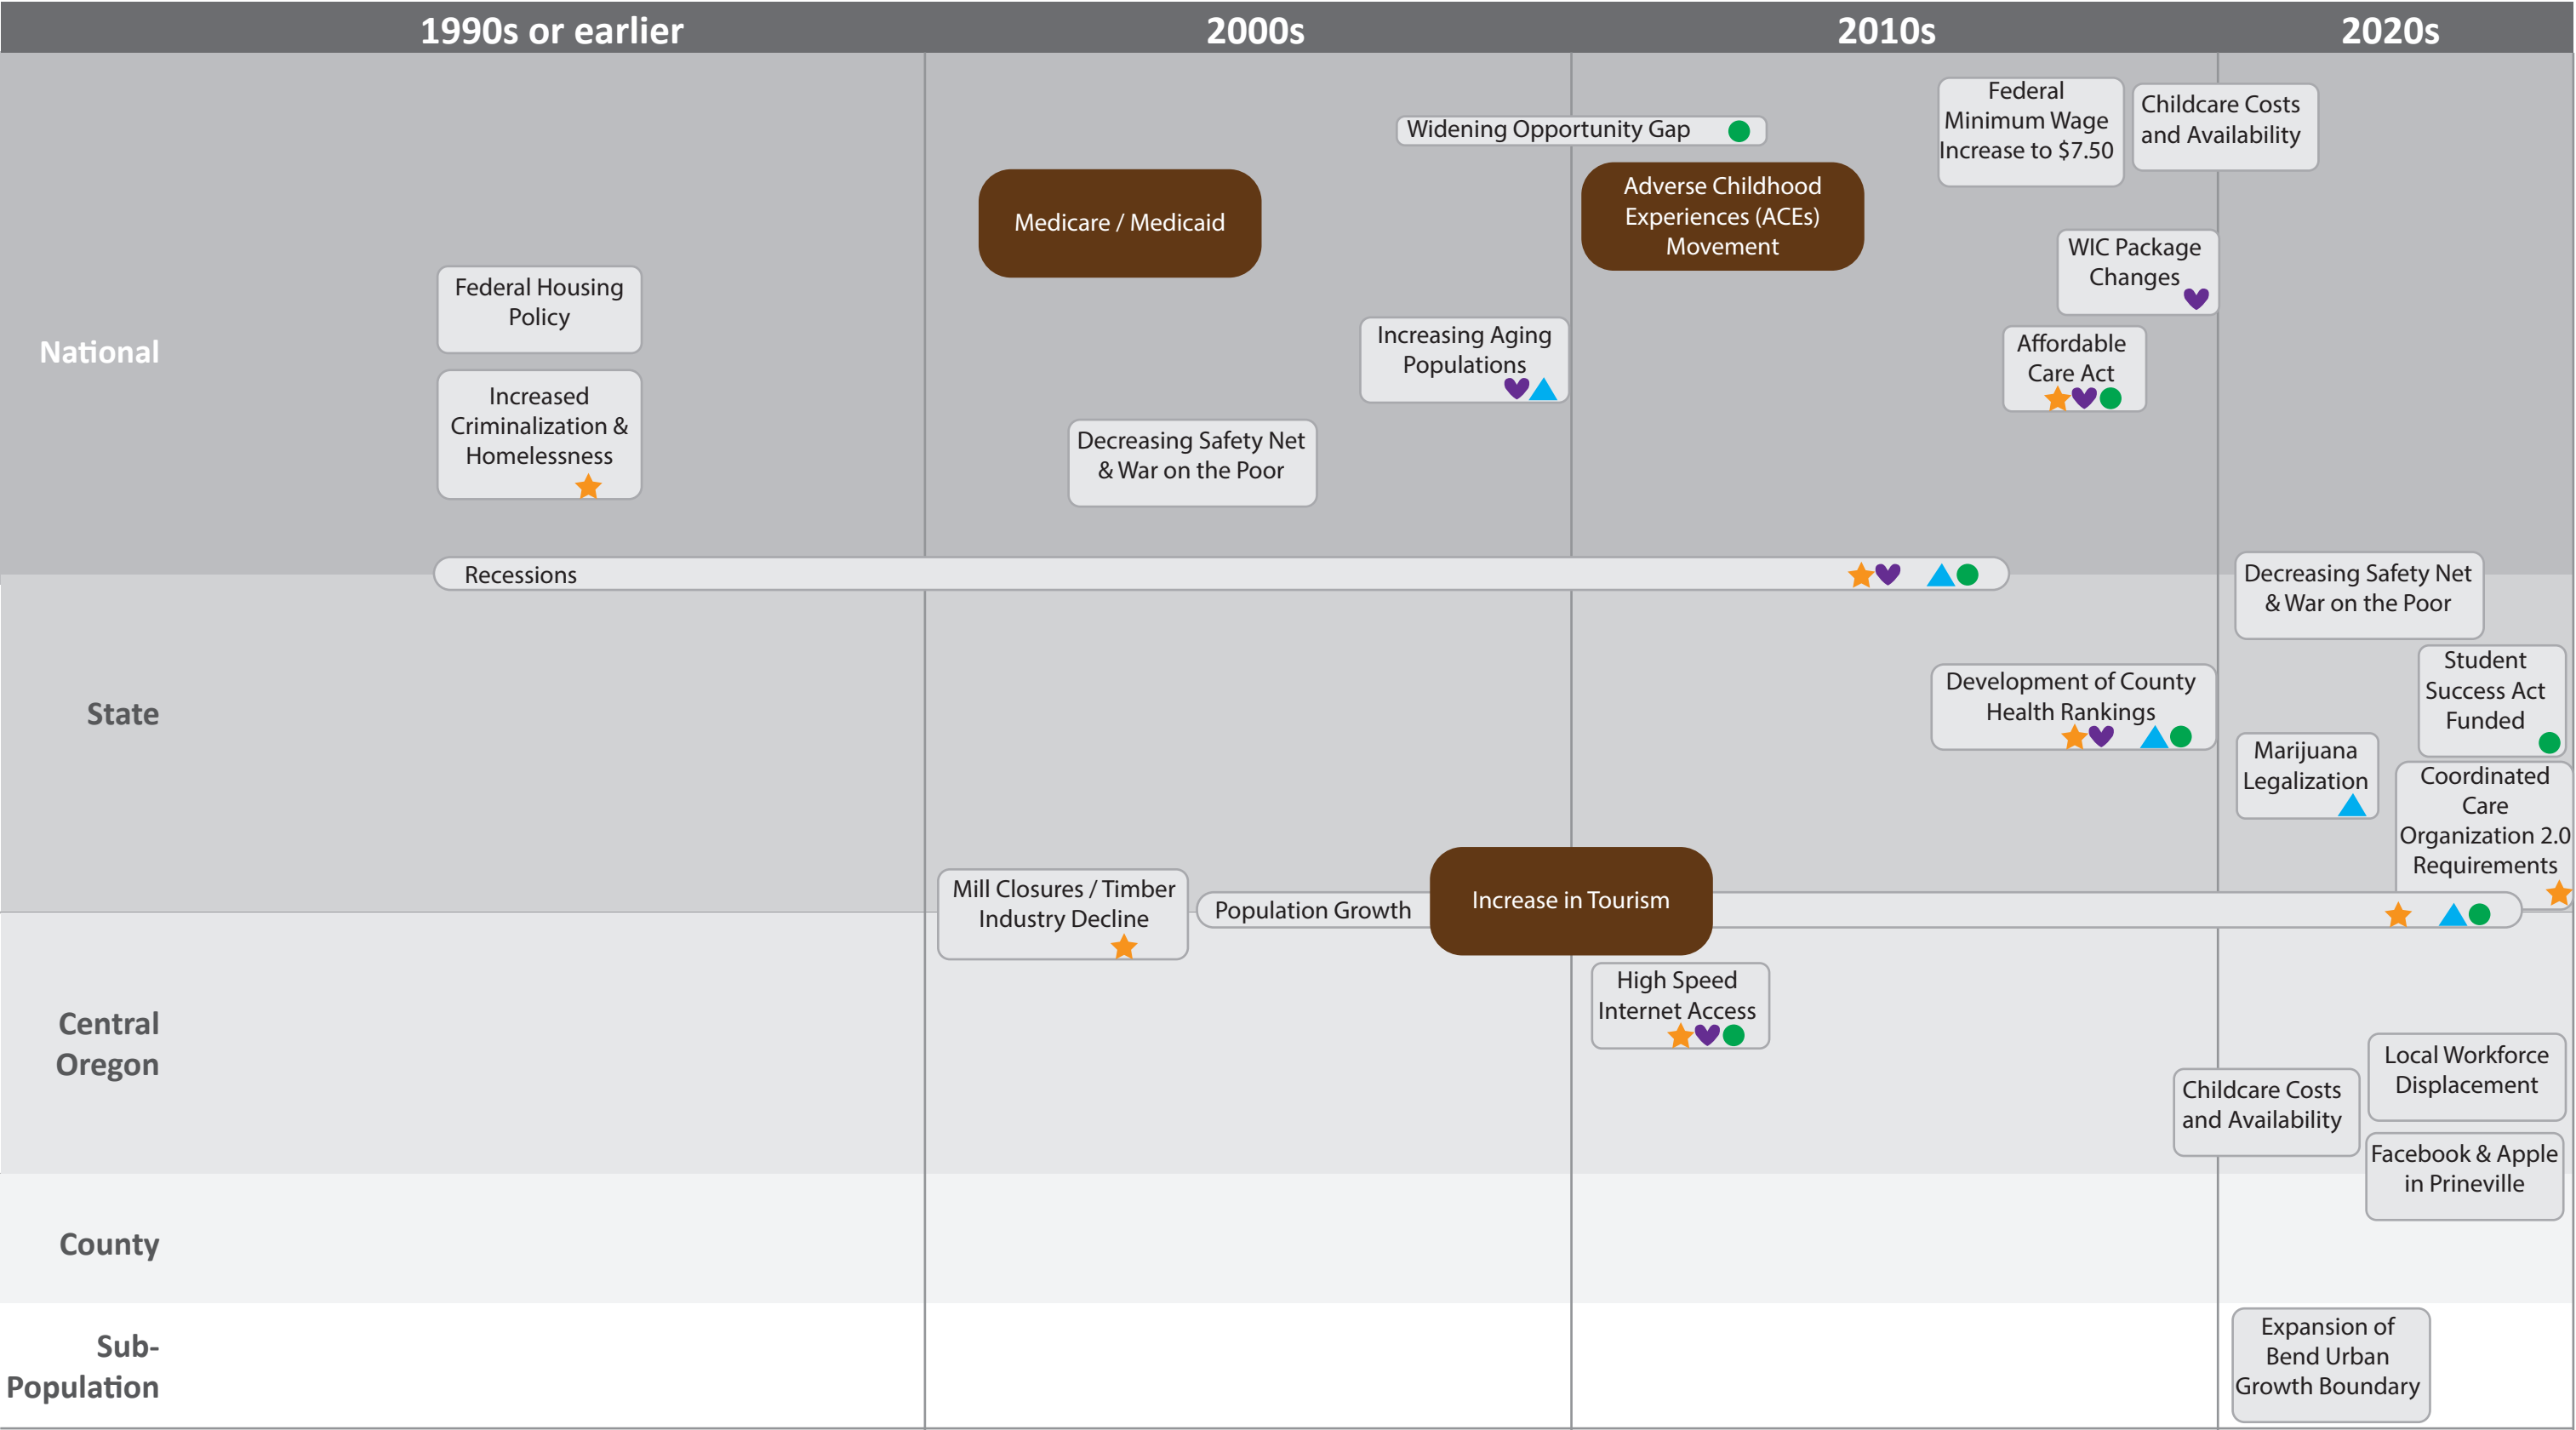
1990s or earlier

2000s

2010s

2020s

National

Federal Housing Policy

Increased Criminalization & Homelessness

Medicare / Medicaid

Decreasing Safety Net & War on the Poor

Widening Opportunity Gap

Increasing Aging Populations

Adverse Childhood Experiences (ACEs) Movement

Federal Minimum Wage Increase to $7.50

Childcare Costs and Availability

WIC Package Changes

Affordable Care Act

Recessions

State

Decreasing Safety Net & War on the Poor

Development of County Health Rankings

Student Success Act Funded

Marijuana Legalization

Coordinated Care Organization 2.0 Requirements

Mill Closures / Timber Industry Decline

Population Growth

Increase in Tourism

Central Oregon

High Speed Internet Access

Local Workforce Displacement

Childcare Costs and Availability

Facebook & Apple in Prineville

County

Sub-Population

Expansion of Bend Urban Growth Boundary